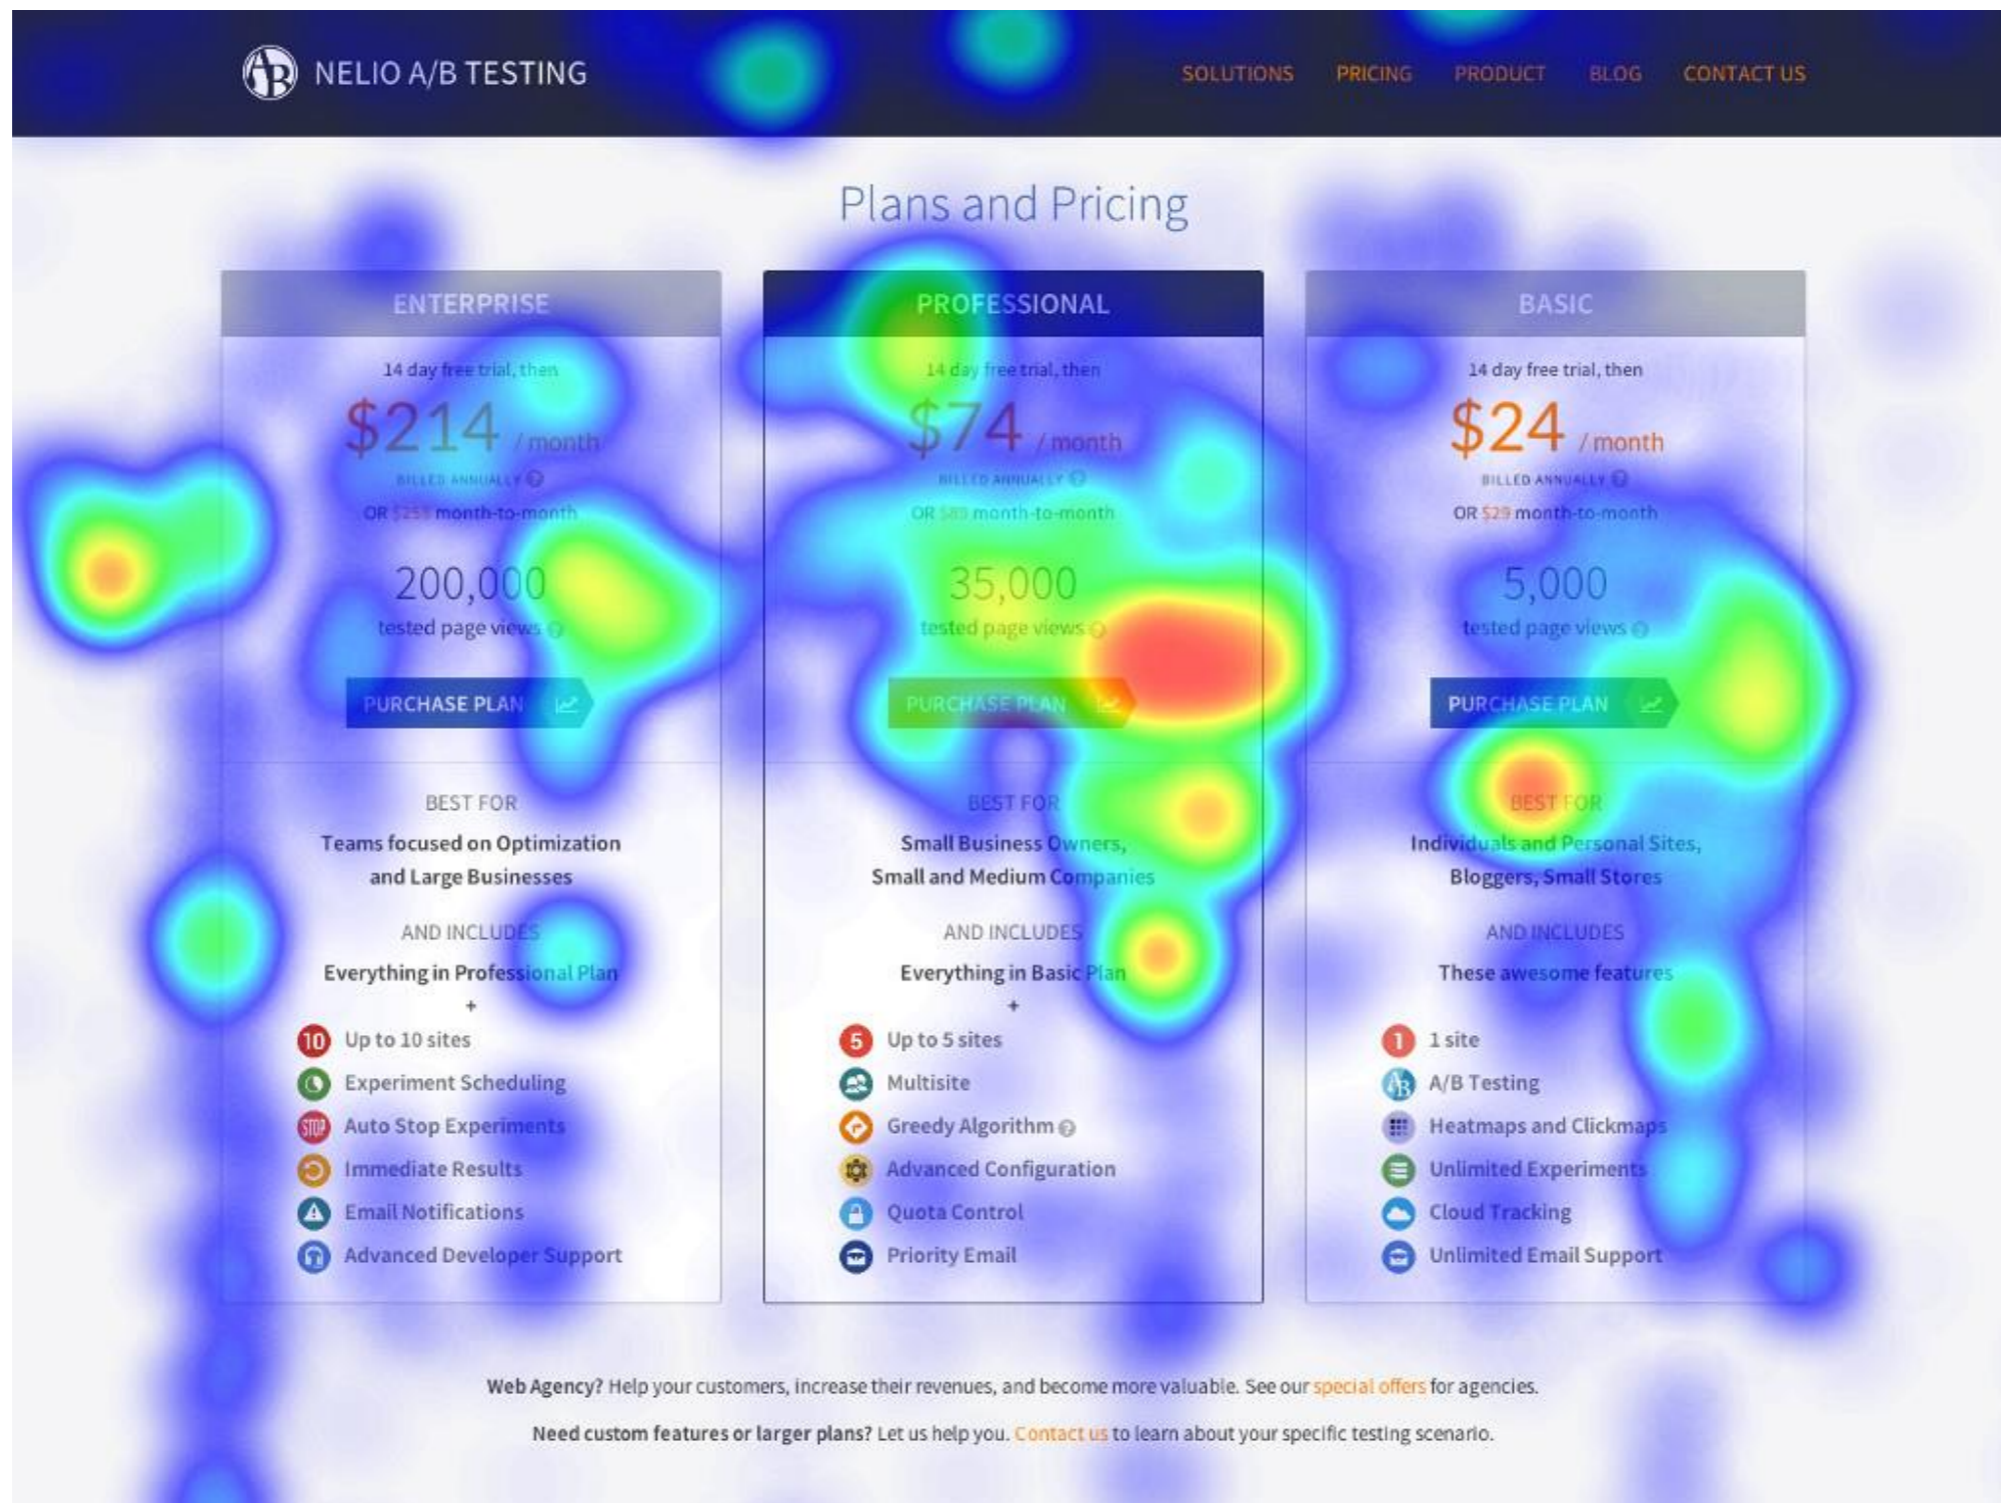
NELIO A/B TESTING

SOLUTIONS PRICING PRODUCT BLOG CONTACT US

Plans and Pricing

ENTERPRISE

14 day free trial, then

$214 / month

BILLED ANNUALLY

OR $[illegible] month-to-month

200,000

tested page views

PURCHASE PLAN

BEST FOR

Teams focused on Optimization and Large Businesses

AND INCLUDES

Everything in Professional Plan

+

10 Up to 10 sites

Experiment Scheduling

Auto Stop Experiments

Immediate Results

Email Notifications

Advanced Developer Support

PROFESSIONAL

14 day free trial, then

$74 / month

BILLED ANNUALLY

OR $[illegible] month-to-month

35,000

tested page views

PURCHASE PLAN

BEST FOR

Small Business Owners, Small and Medium Companies

AND INCLUDES

Everything in Basic Plan

+

5 Up to 5 sites

Multisite

Greedy Algorithm

Advanced Configuration

Quota Control

Priority Email

BASIC

14 day free trial, then

$24 / month

BILLED ANNUALLY

OR $29 month-to-month

5,000

tested page views

PURCHASE PLAN

BEST FOR

Individuals and Personal Sites, Bloggers, Small Stores

AND INCLUDES

These awesome features

1 1 site

A/B Testing

Heatmaps and Clickmaps

Unlimited Experiments

Cloud Tracking

Unlimited Email Support

Web Agency? Help your customers, increase their revenues, and become more valuable. See our special offers for agencies.

Need custom features or larger plans? Let us help you. Contact us to learn about your specific testing scenario.